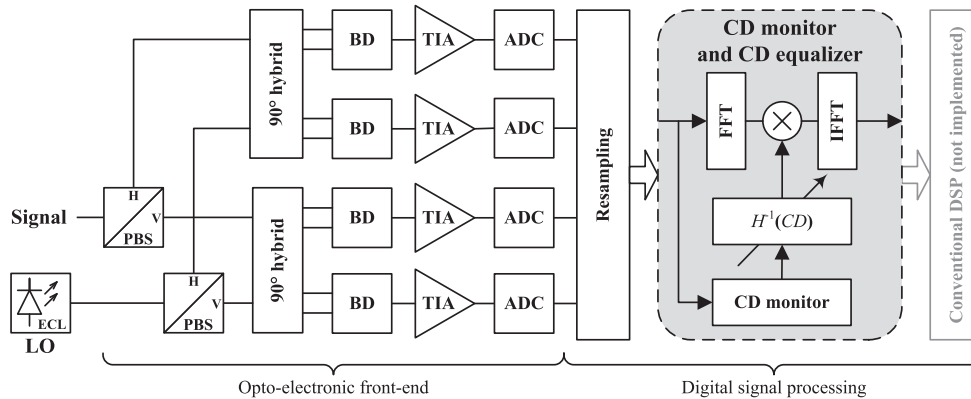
Signal

LO

ECL

H
V
PBS

H
V
PBS

90° hybrid

90° hybrid

BD

BD

BD

BD

TIA

TIA

TIA

TIA

ADC

ADC

ADC

ADC

Resampling

CD monitor and CD equalizer

FFT

IFFT

$H^{-1}(CD)$

CD monitor

Conventional DSP (not implemented)

Opto-electronic front-end

Digital signal processing